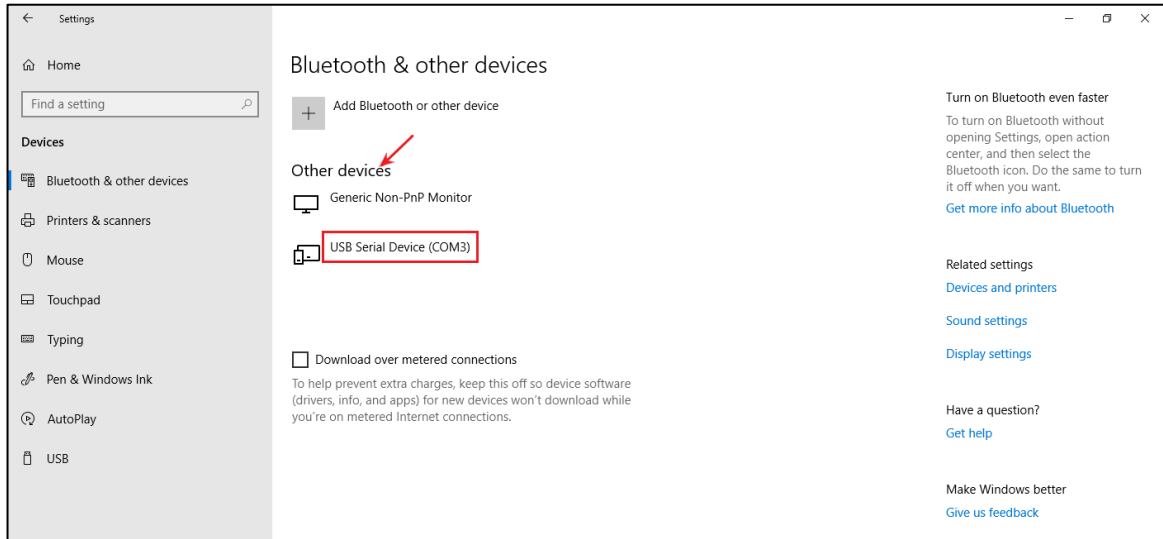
Settings

Home

Find a setting

Devices

Bluetooth & other devices

Printers & scanners

Mouse

Touchpad

Typing

Pen & Windows Ink

AutoPlay

USB

Bluetooth & other devices

+ Add Bluetooth or other device

Other devices

Generic Non-PnP Monitor

USB Serial Device (COM3)

Download over metered connections

To help prevent extra charges, keep this off so device software (drivers, info, and apps) for new devices won't download while you're on metered Internet connections.

Turn on Bluetooth even faster

To turn on Bluetooth without opening Settings, open action center, and then select the Bluetooth icon. Do the same to turn it off when you want.

Get more info about Bluetooth

Related settings

Devices and printers

Sound settings

Display settings

Have a question?

Get help

Make Windows better

Give us feedback